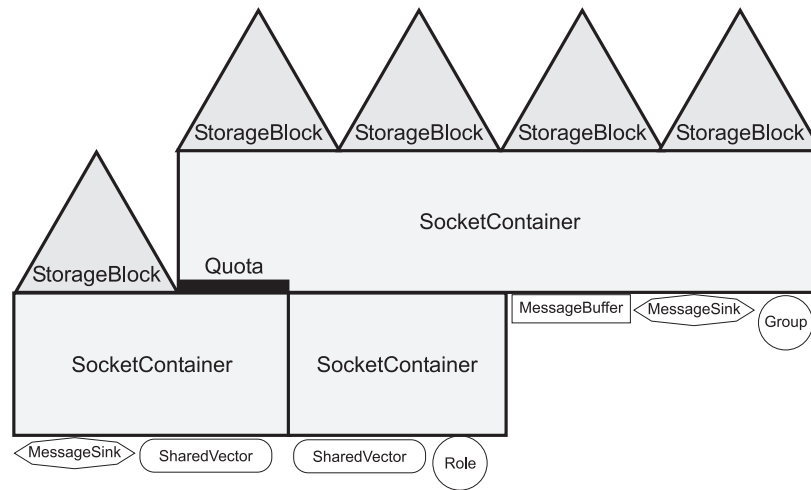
StorageBlock StorageBlock StorageBlock StorageBlock

SocketContainer

StorageBlock

Quota

SocketContainer

SocketContainer

MessageBuffer

MessageSink

Group

MessageSink

SharedVector

SharedVector

Role